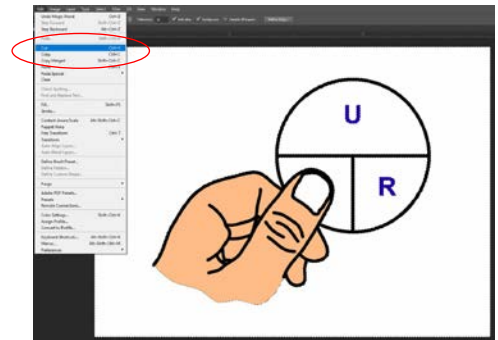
Undo Magic Wand Ctrl+Z
Step Forward Shift+Ctrl+Z
Step Backward Alt+Ctrl+Z

Cut Ctrl+X
Copy Ctrl+C
Copy Merged Shift+Ctrl+C
Paste
Paste Special
Clear

Check Spelling...
Find and Replace Text...

Fill... Shift+F5
Stroke...

Content-Aware Scale Alt+Shift+Ctrl+C
Puppet Warp
Free Transform Ctrl+T
Transform
Auto-Align Layers...
Auto-Blend Layers...

Define Brush Preset...
Define Pattern...
Define Custom Shape...

Purge

Adobe PDF Presets...
Presets
Remote Connections...

Color Settings... Shift+Ctrl+K
Assign Profile...
Convert to Profile...

Keyboard Shortcuts... Alt+Shift+Ctrl+K
Menus... Alt+Shift+Ctrl+M
Preferences

U
R